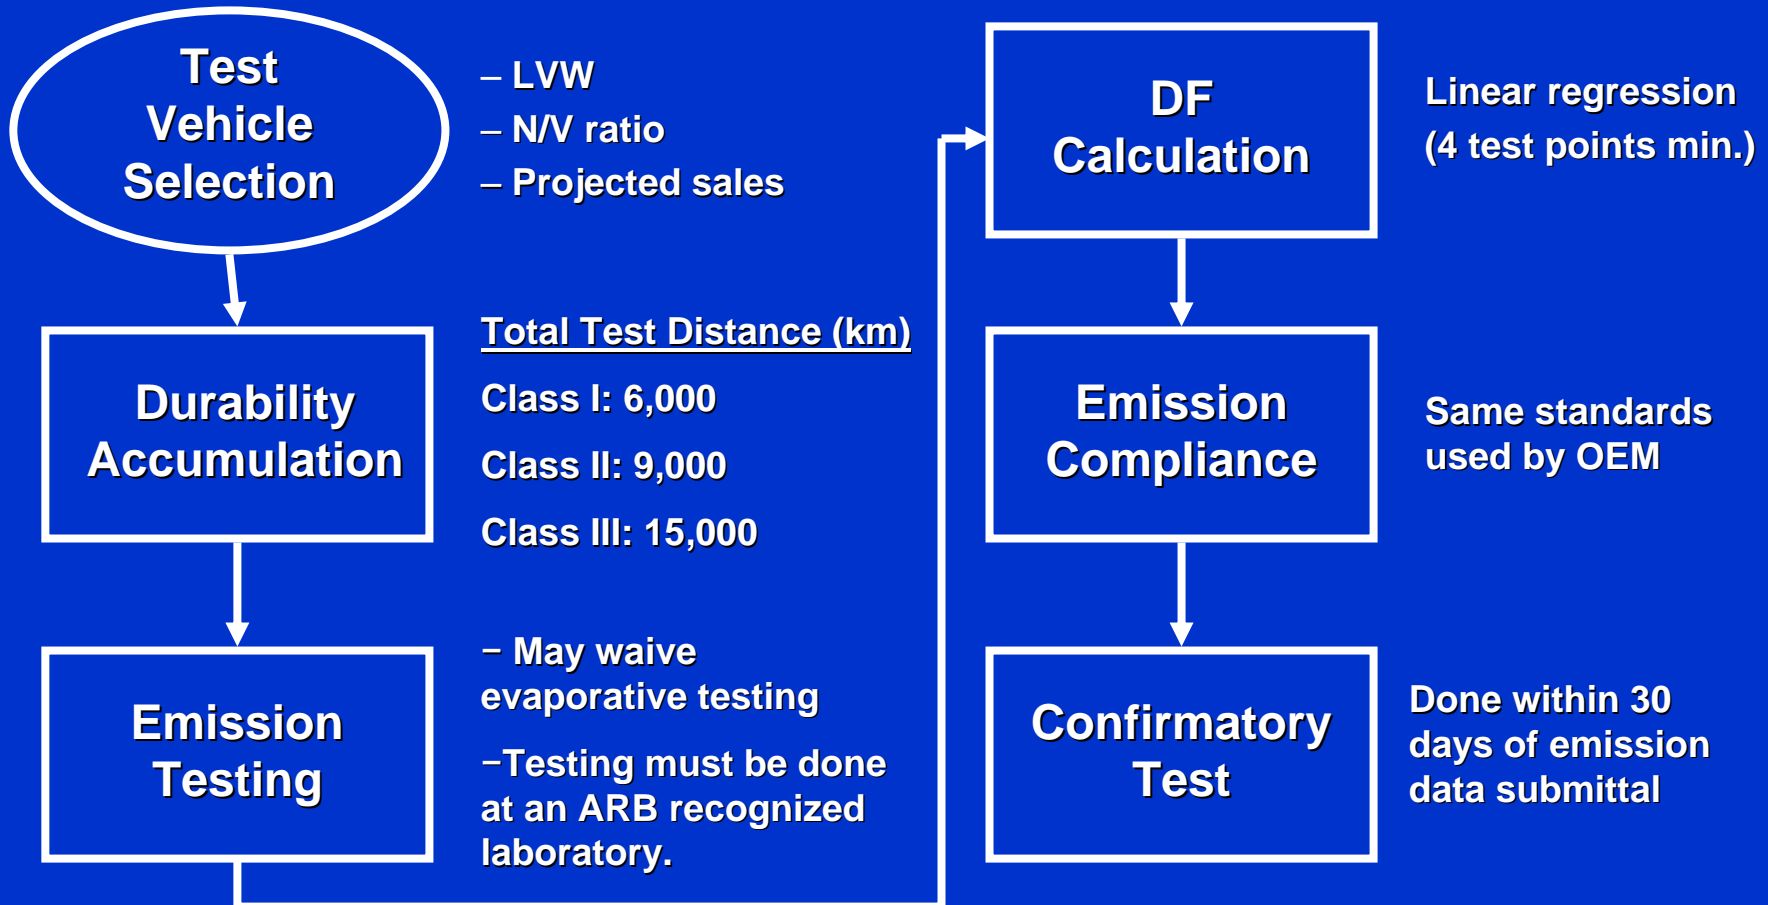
Test Vehicle Selection

– LVW
– N/V ratio
– Projected sales

Durability Accumulation

Total Test Distance (km)
Class I: 6,000
Class II: 9,000
Class III: 15,000

Emission Testing

– May waive evaporative testing
–Testing must be done at an ARB recognized laboratory.

DF Calculation

Linear regression (4 test points min.)

Emission Compliance

Same standards used by OEM

Confirmatory Test

Done within 30 days of emission data submittal